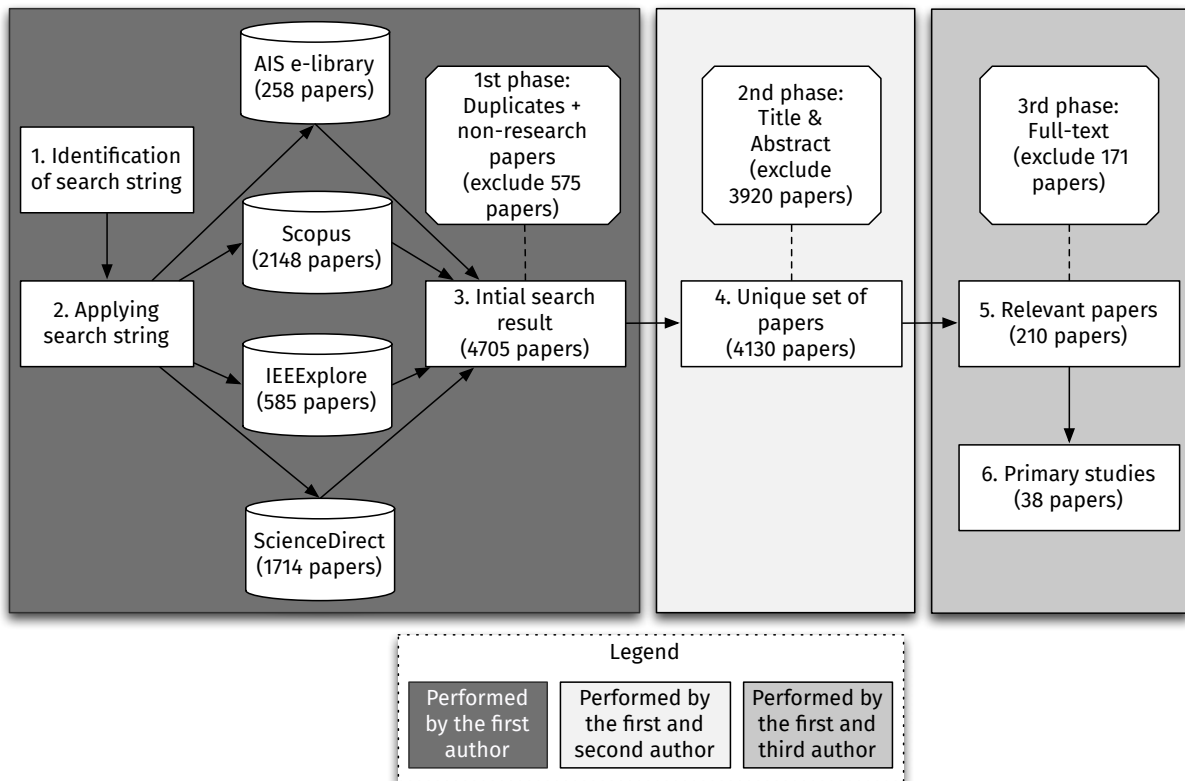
1. Identification of search string

2. Applying search string

AIS e-library (258 papers)

Scopus (2148 papers)

IEEExplore (585 papers)

ScienceDirect (1714 papers)

1st phase: Duplicates + non-research papers (exclude 575 papers)

3. Intial search result (4705 papers)

2nd phase: Title & Abstract (exclude 3920 papers)

4. Unique set of papers (4130 papers)

3rd phase: Full-text (exclude 171 papers)

5. Relevant papers (210 papers)

6. Primary studies (38 papers)

Legend

Performed by the first author

Performed by the first and second author

Performed by the first and third author